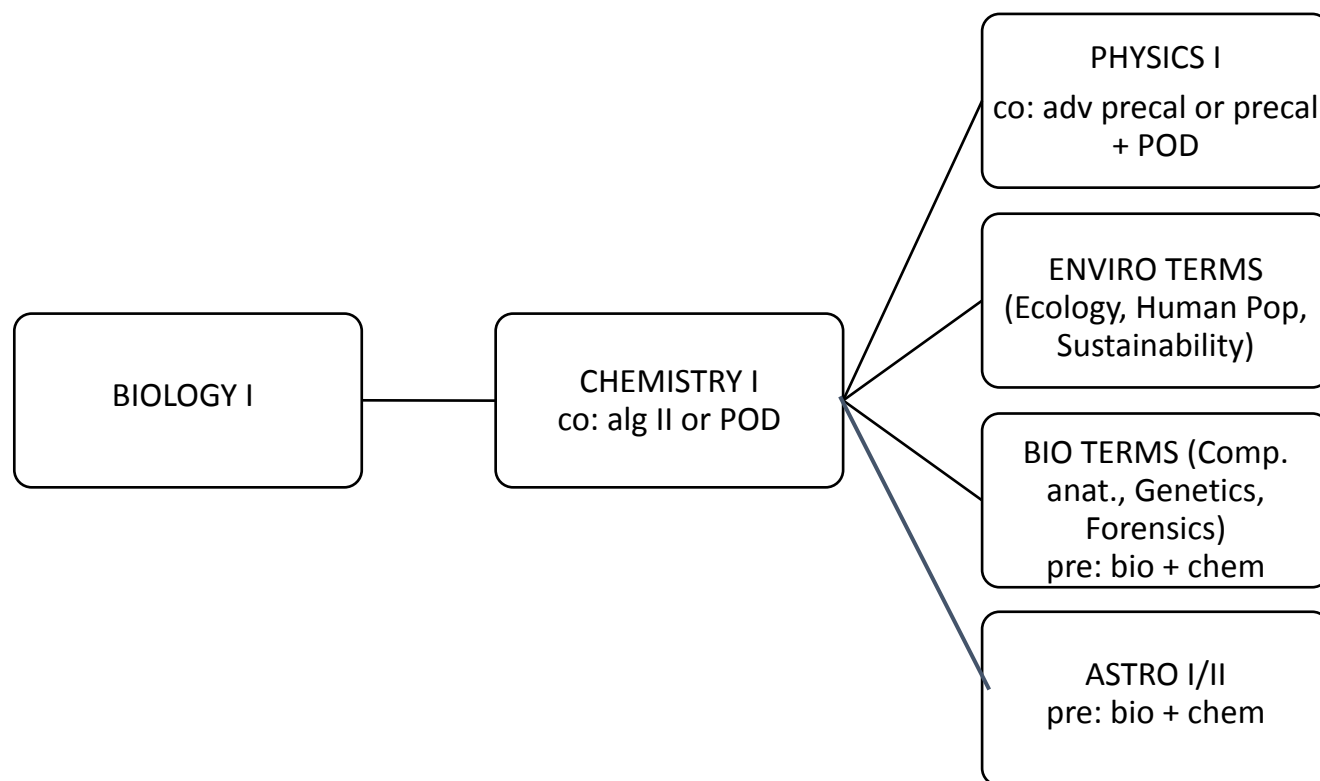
BIOLOGY I

CHEMISTRY I
co: alg II or POD

PHYSICS I
co: adv precal or precal + POD

ENVIRO TERMS (Ecology, Human Pop, Sustainability)

BIO TERMS (Comp. anat., Genetics, Forensics)
pre: bio + chem

ASTRO I/II
pre: bio + chem